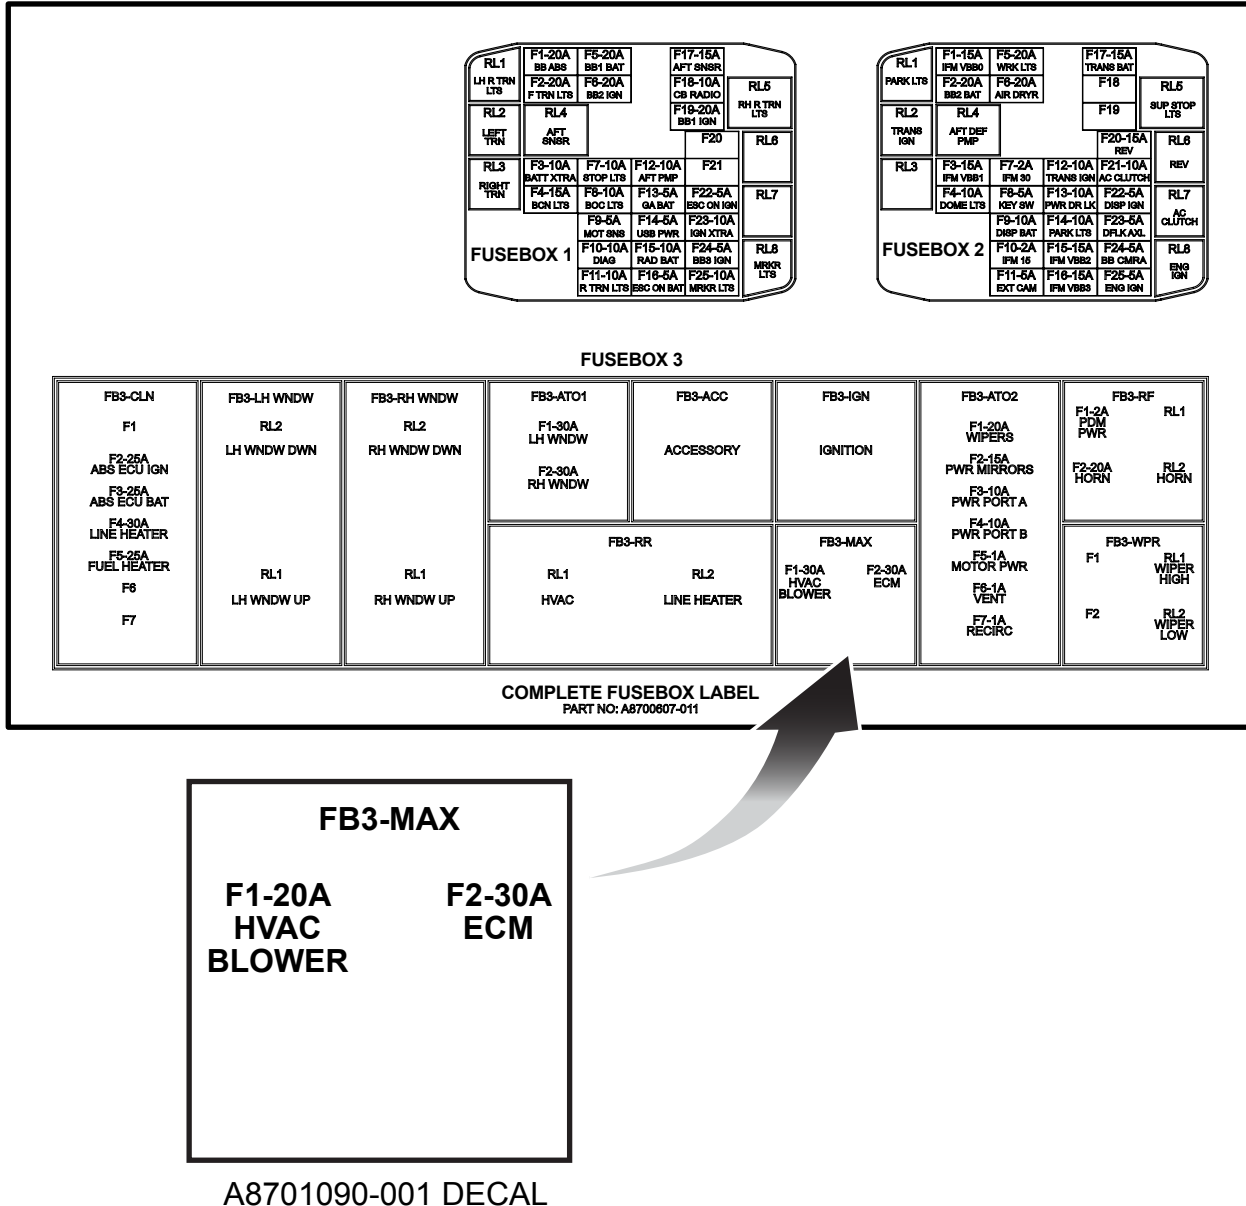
RL1
LH R TRN LTS

F1-20A
BB ABS

F5-20A
BB1 BAT

F17-15A
AFT SNSR

F2-20A
F TRN LTS

F6-20A
BB2 IGN

F18-10A
CB RADIO

RL5
RH R TRN LTS

F19-20A
BB1 IGN

RL2
LEFT TRN

RL4
AFT SNSR

F20

RL6

RL3
RIGHT TRN

F3-10A
BATT XTRA

F7-10A
STOP LTS

F12-10A
AFT PMP

F21

F4-15A
BCN LTS

F8-10A
BOC LTS

F13-5A
GA BAT

F22-5A
ESC ON IGN

RL7

F9-5A
MOT SNS

F14-5A
USB PWR

F23-10A
IGN XTRA

FUSEBOX 1

F10-10A
DIAG

F15-10A
RAD BAT

F24-5A
BB3 IGN

RL8
MRKR LTS

F11-10A
R TRN LTS

F16-5A
ESC ON BAT

F25-10A
MRKR LTS

RL1
PARK LTS

F1-15A
IFM VBB0

F5-20A
WRK LTS

F17-15A
TRANS BAT

F2-20A
BB2 BAT

F6-20A
AIR DRYR

F18

RL5
SUP STOP LTS

F19

RL2
TRANS IGN

RL4
AFT DEF PMP

F20-15A
REV

RL6
REV

RL3

F3-15A
IFM VBB1

F7-2A
IFM 30

F12-10A
TRANS IGN

F21-10A
AC CLUTCH

F4-10A
DOME LTS

F8-5A
KEY SW

F13-10A
PWR DR LK

F22-5A
DISP IGN

RL7
AC CLUTCH

F9-10A
DISP BAT

F14-10A
PARK LTS

F23-5A
DFLK AXL

FUSEBOX 2

F10-2A
IFM 15

F15-15A
IFM VBB2

F24-5A
BB CMRA

RL8
ENG IGN

F11-5A
EXT CAM

F16-15A
IFM VBB3

F25-5A
ENG IGN

FUSEBOX 3

FB3-CLN
F1
F2-25A ABS ECU IGN
F3-25A ABS ECU BAT
F4-30A LINE HEATER
F5-25A FUEL HEATER
F6
F7

FB3-LH WNDW
RL2
LH WNDW DWN
RL1
LH WNDW UP

FB3-RH WNDW
RL2
RH WNDW DWN
RL1
RH WNDW UP

FB3-ATO1
F1-30A LH WNDW
F2-30A RH WNDW

FB3-ACC
ACCESSORY

FB3-IGN
IGNITION

FB3-RR
RL1
HVAC
RL2
LINE HEATER

FB3-MAX
F1-30A HVAC BLOWER
F2-30A ECM

FB3-ATO2
F1-20A WIPERS
F2-15A PWR MIRRORS
F3-10A PWR PORT A
F4-10A PWR PORT B
F5-1A MOTOR PWR
F6-1A VENT
F7-1A RECIRC

FB3-RF
F1-2A PDM PWR
RL1
F2-20A HORN
RL2 HORN

FB3-WPR
F1
RL1 WIPER HIGH
F2
RL2 WIPER LOW

COMPLETE FUSEBOX LABEL
PART NO: A8700607-011

FB3-MAX

F1-20A
HVAC
BLOWER

F2-30A
ECM

A8701090-001 DECAL